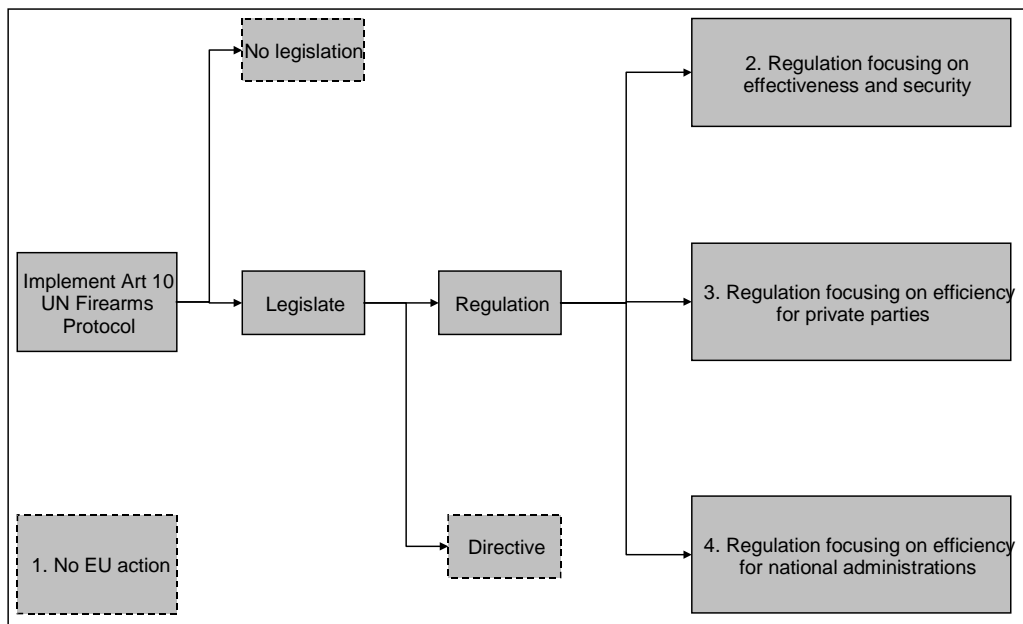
Implement Art 10 UN Firearms Protocol

No legislation

Legislate

Regulation

Directive

2. Regulation focusing on effectiveness and security

3. Regulation focusing on efficiency for private parties

4. Regulation focusing on efficiency for national administrations

1. No EU action